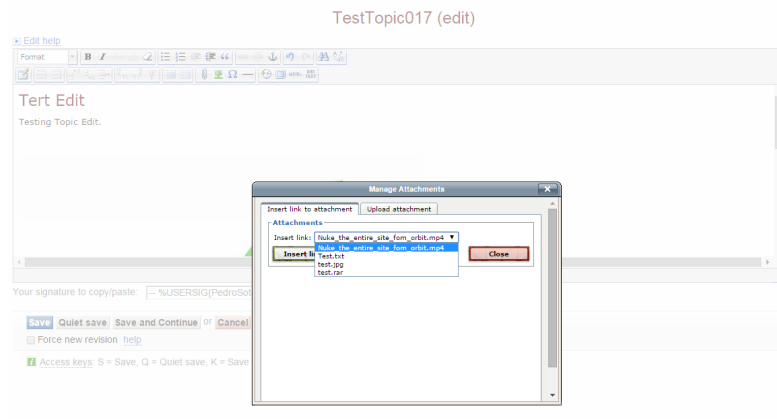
TestTopic017 (edit)

Edit help

Format

Tert Edit

Testing Topic Edit.

Manage Attachments

Insert link to attachment | Upload attachment

Attachments

Insert link: Nuke_the_entire_site_fom_orbit.mp4

Nuke_the_entire_site_fom_orbit.mp4
Test.txt
test.jpg
test.rar

Insert li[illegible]

Close

Your signature to copy/paste: -- %USERSIG{PedroSot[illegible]

Save | Quiet save | Save and Continue | or | Cancel

Force new revision help

Access keys: S = Save, Q = Quiet save, K = Save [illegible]